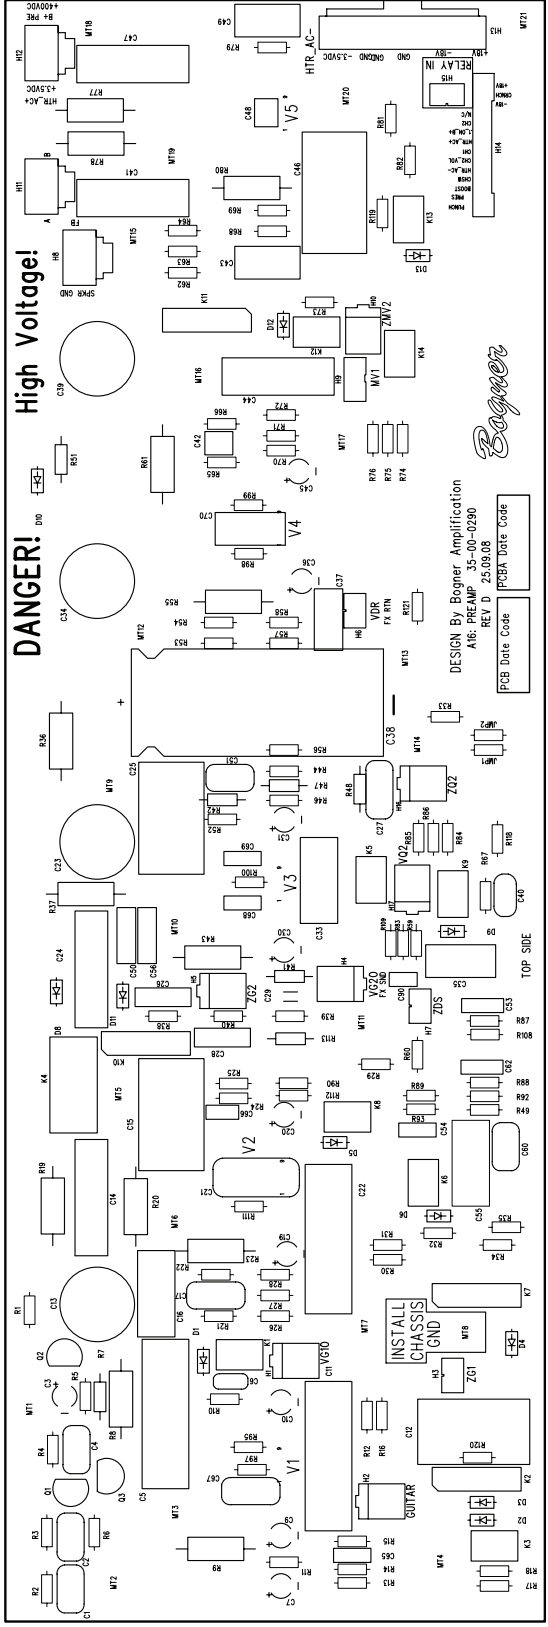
DANGER!
High Voltage!

DESIGN By Bogner Amplification
A16: PREAMP 35-00-0290
REV D 25.09.08

PCB Date Code
PCBA Date Code

Bogner

TOP SIDE

INSTALL
CHASSIS
GND

GUITAR

VDR
FX RTN

VG20
FX SND

RELAY IN

+400VDC
B+ PRE
+3.5VDC
HTR_AC+
HTR_AC-
-3.5VDC
GNDGND
GND
-18V
+18V

SPKR GND

FB
A
B

H12 H11 H8 H13 H14 H15 H1 H2 H3 H4 H5 H6 H7 H9 H10 H16 H17

MT1 MT2 MT3 MT4 MT5 MT6 MT7 MT8 MT9 MT10 MT11 MT12 MT13 MT14 MT15 MT16 MT17 MT18 MT19 MT20 MT21

V1 V2 V3 V4 V5

ZG1 ZG2 ZQ2 ZDS VQ2 VG10 MV1 ZMV2

K1 K2 K3 K4 K5 K6 K7 K8 K9 K10 K11 K12 K13 K14

JMP1 JMP2

C1 C2 C3 C4 C5 C6 C7 C9 C10 C11 C12 C13 C14 C15 C16 C17 C19 C20 C21 C22 C23 C24 C25 C26 C27 C28 C29 C30 C31 C33 C34 C35 C36 C37 C38 C39 C40 C41 C42 C43 C44 C45 C46 C47 C48 C49 C50 C51 C53 C54 C55 C56 C60 C62 C65 C66 C67 C68 C69 C70 C90

R1 R2 R3 R4 R5 R6 R7 R8 R9 R10 R11 R12 R13 R14 R15 R16 R17 R18 R19 R20 R21 R22 R23 R24 R25 R26 R27 R28 R29 R30 R31 R32 R33 R34 R35 R36 R37 R38 R39 R40 R41 R42 R43 R44 R46 R47 R48 R49 R51 R52 R53 R54 R55 R56 R57 R58 R60 R61 R62 R63 R64 R65 R66 R67 R68 R69 R70 R71 R72 R73 R74 R75 R76 R78 R77 R79 R80 R81 R82 R84 R85 R86 R87 R88 R89 R90 R92 R93 R95 R97 R98 R99 R100 R108 R109 R111 R112 R113 R118 R119 R120 R121

D1 D2 D3 D4 D5 D6 D8 D9 D10 D11 D12 D13

Q1 Q2 Q3